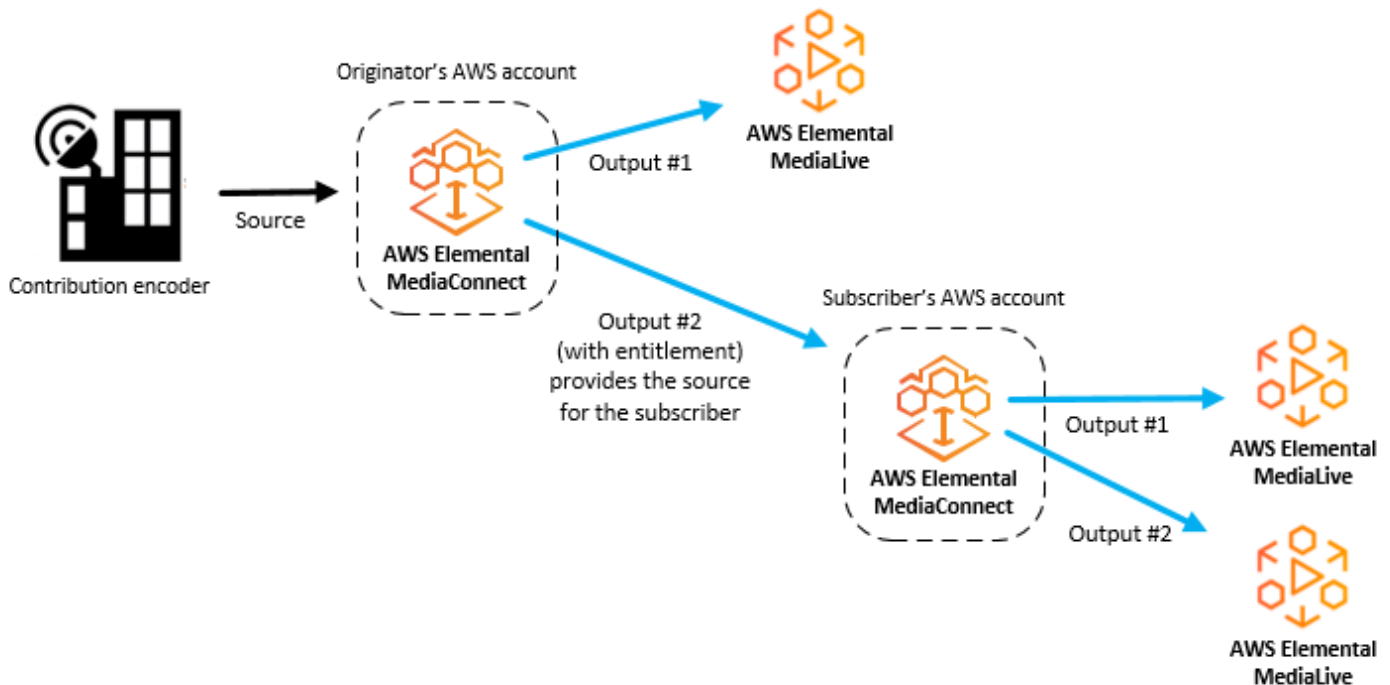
Contribution encoder

Source

Originator's AWS account

AWS Elemental MediaConnect

Output #1

AWS Elemental MediaLive

Output #2 (with entitlement) provides the source for the subscriber

Subscriber's AWS account

AWS Elemental MediaConnect

Output #1

AWS Elemental MediaLive

Output #2

AWS Elemental MediaLive